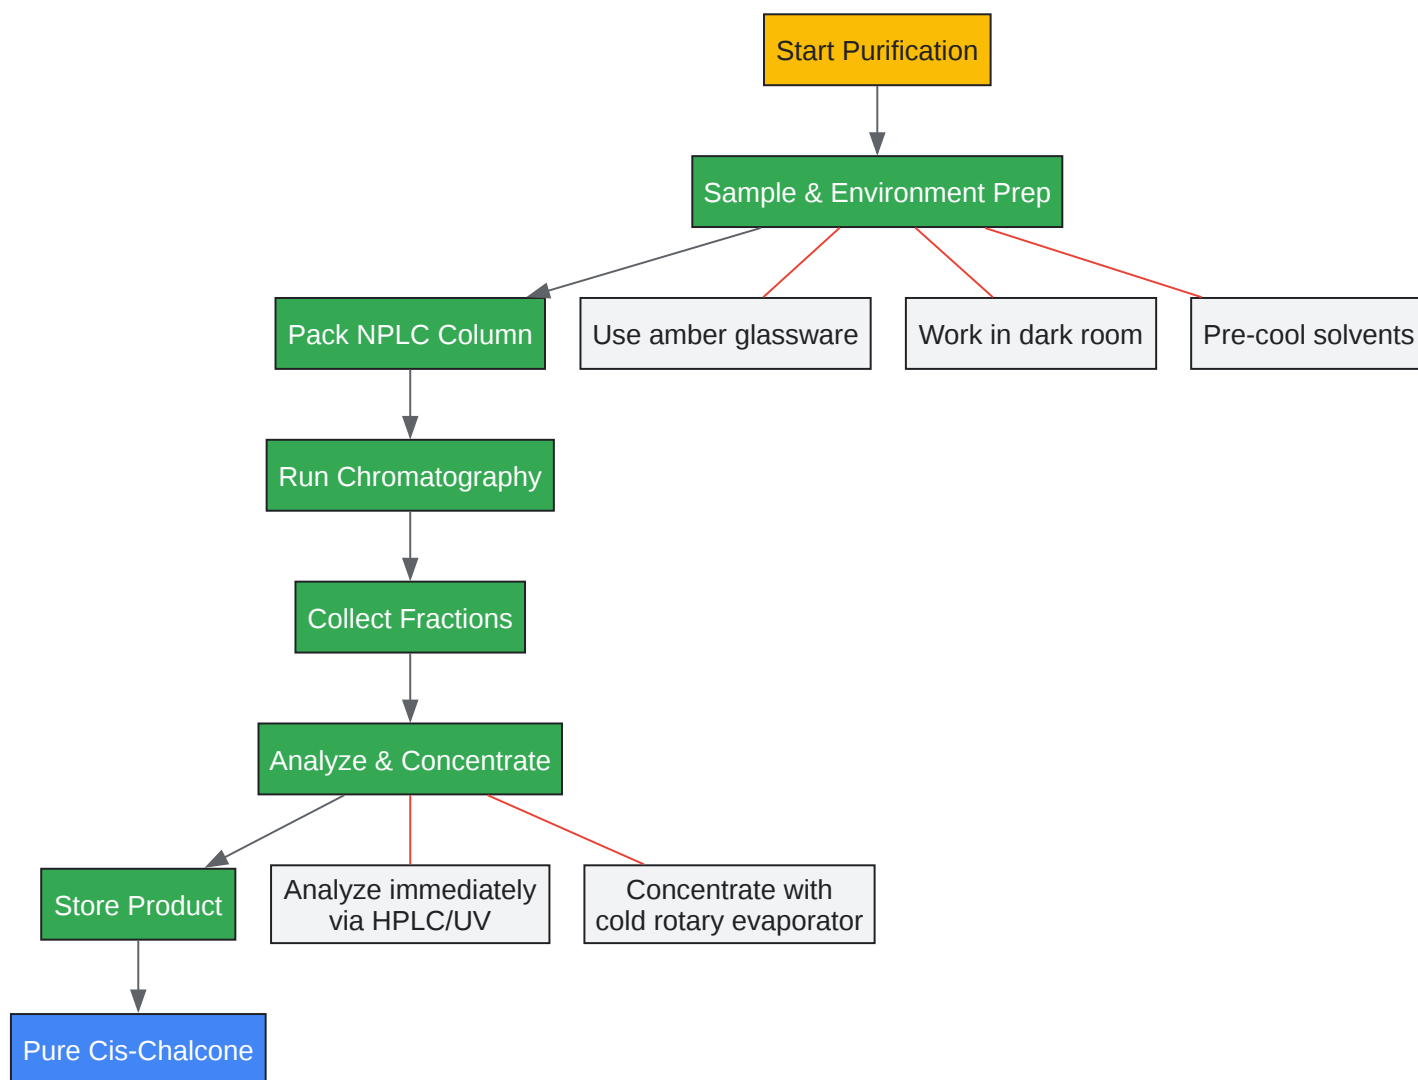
Start Purification

Sample & Environment Prep

Pack NPLC Column

Use amber glassware

Work in dark room

Pre-cool solvents

Run Chromatography

Collect Fractions

Analyze & Concentrate

Store Product

Analyze immediately via HPLC/UV

Concentrate with cold rotary evaporator

Pure Cis-Chalcone